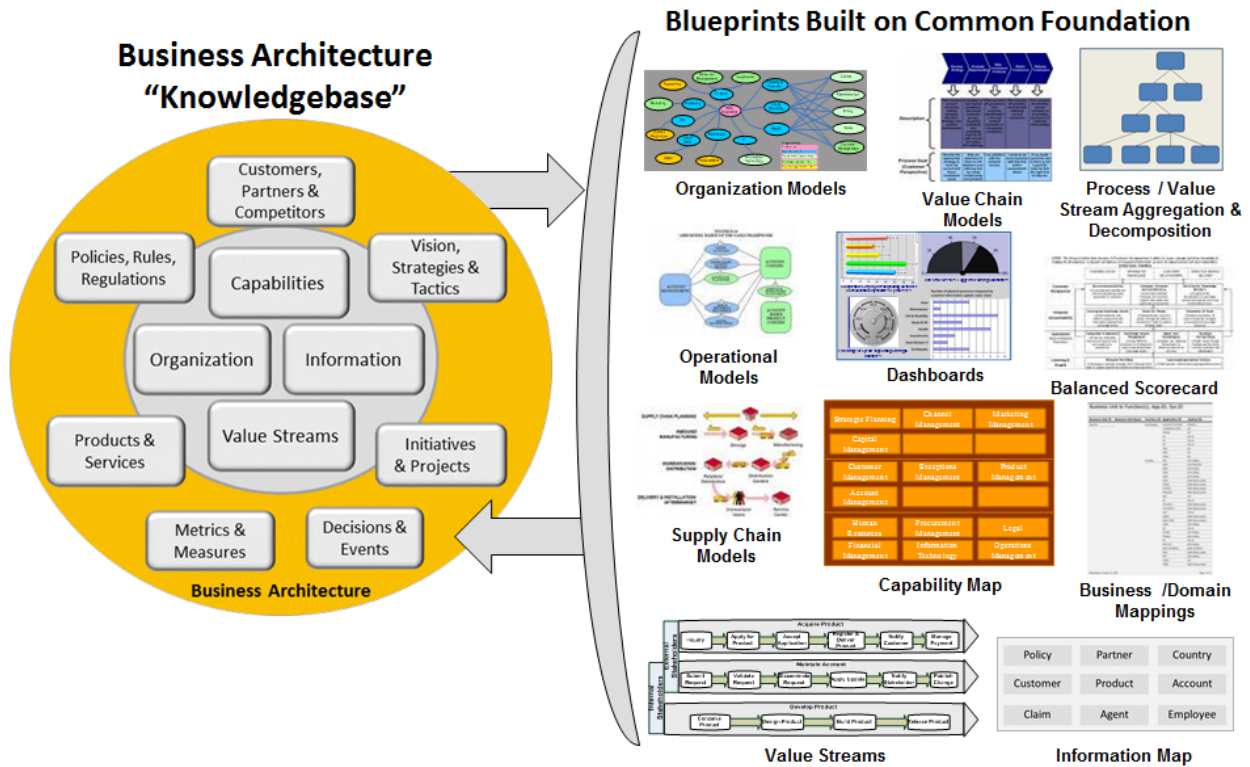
Business Architecture
"Knowledgebase"

Customers, Partners & Competitors

Policies, Rules, Regulations

Vision, Strategies & Tactics

Capabilities

Organization

Information

Value Streams

Products & Services

Initiatives & Projects

Metrics & Measures

Decisions & Events

Business Architecture

Blueprints Built on Common Foundation

Organization Models

Value Chain Models

Process / Value Stream Aggregation & Decomposition

Operational Models

Dashboards

Balanced Scorecard

Supply Chain Models

| Strategic Planning | Channel Management | Marketing Management |
|---|---|---|
| Capital Management | | |
| Customer Management | Exceptions Management | Product Management |
| Account Management | | |
| Human Resources | Procurement Management | Legal |
| Financial Management | Information Technology | Operations Management |

Capability Map

Business /Domain Mappings

Acquire Product
Inquiry | Apply for Product | Accept Application | Register & Deliver Product | Notify Customer | Manage Payment

Maintain Account
Submit Request | Validate Request | Assemble Request | Apply Update | Notify Stakeholder | Publish Change

Develop Product
Conceive Product | Design Product | Build Product | Release Product

External Stakeholders
Internal Stakeholders

Value Streams

| Policy | Partner | Country |
|---|---|---|
| Customer | Product | Account |
| Claim | Agent | Employee |

Information Map